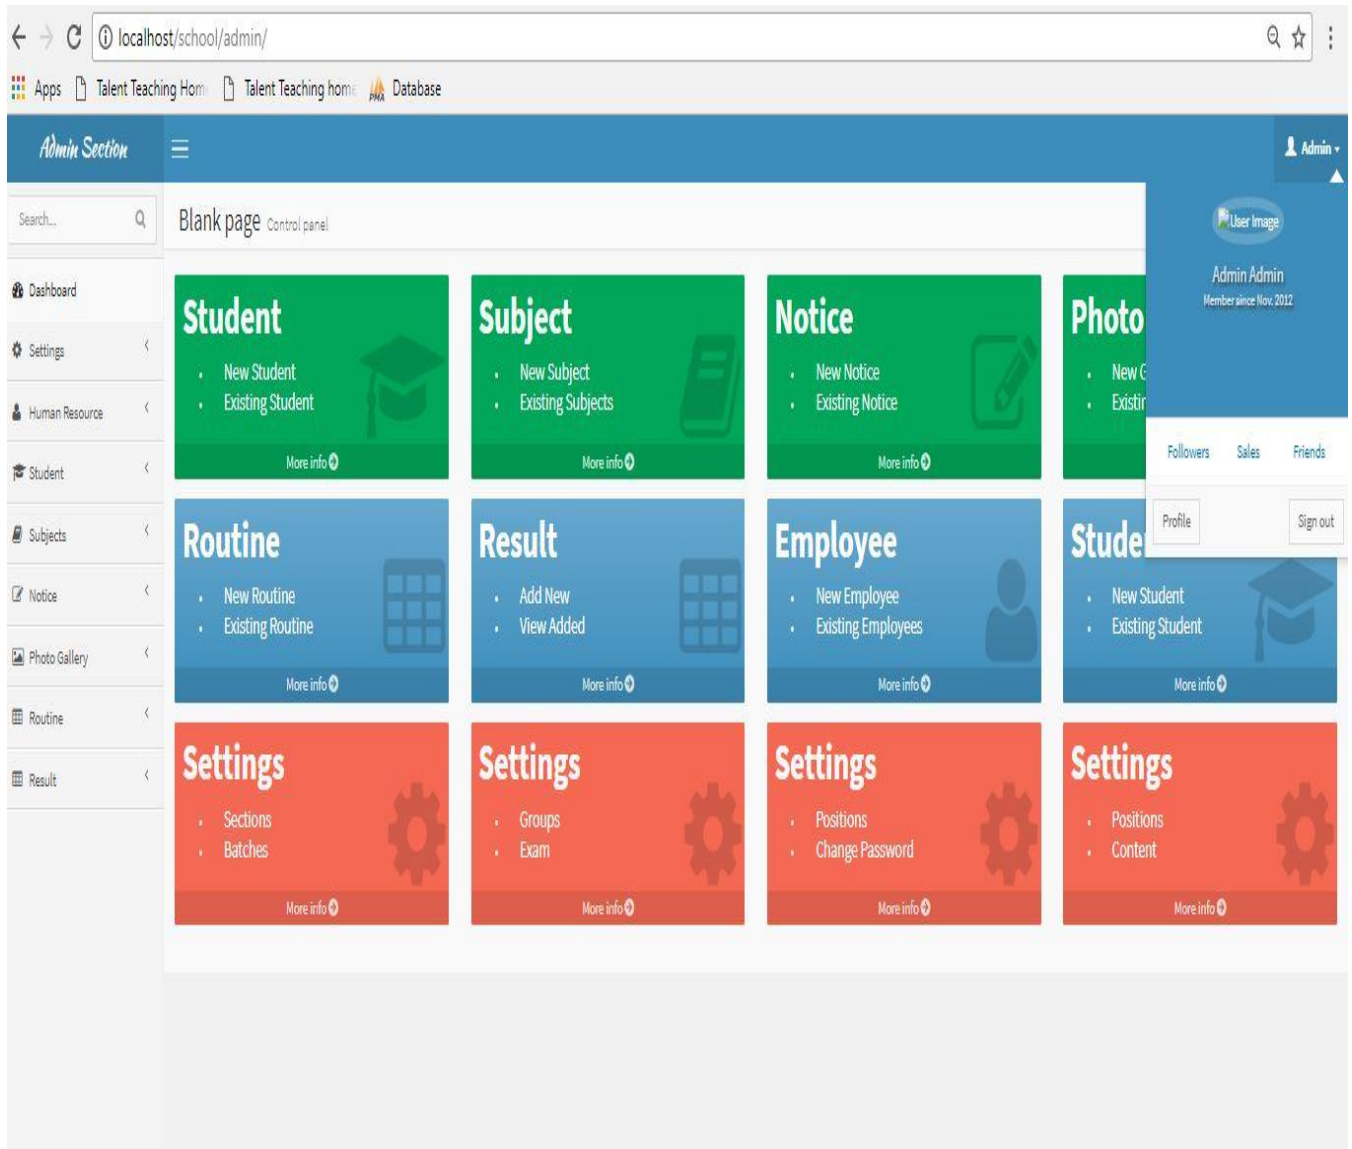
localhost/school/admin/

Apps Talent Teaching Hom Talent Teaching home Database

Admin Section

Admin

Search...

Dashboard
Settings
Human Resource
Student
Subjects
Notice
Photo Gallery
Routine
Result

Blank page Control panel

Student
- New Student
- Existing Student
More info

Subject
- New Subject
- Existing Subjects
More info

Notice
- New Notice
- Existing Notice
More info

Photo
- New G
- Existir

User Image
Admin Admin
Member since Nov. 2012

Followers Sales Friends

Profile Sign out

Routine
- New Routine
- Existing Routine
More info

Result
- Add New
- View Added
More info

Employee
- New Employee
- Existing Employees
More info

Stude
- New Student
- Existing Student
More info

Settings
- Sections
- Batches
More info

Settings
- Groups
- Exam
More info

Settings
- Positions
- Change Password
More info

Settings
- Positions
- Content
More info